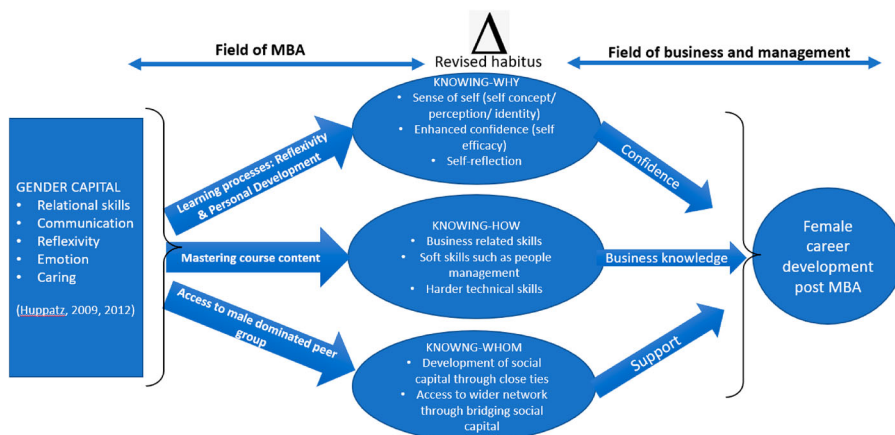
Field of MBA

$\Delta$
Revised habitus

Field of business and management

GENDER CAPITAL
• Relational skills
• Communication
• Reflexivity
• Emotion
• Caring

(Huppatz, 2009, 2012)

Learning processes: Reflexivity & Personal Development

Mastering course content

Access to male dominated peer group

KNOWING-WHY
• Sense of self (self concept/ perception/ identity)
• Enhanced confidence (self efficacy)
• Self-reflection

KNOWING-HOW
• Business related skills
• Soft skills such as people management
• Harder technical skills

KNOWNG-WHOM
• Development of social capital through close ties
• Access to wider network through bridging social capital

Confidence

Business knowledge

Support

Female career development post MBA